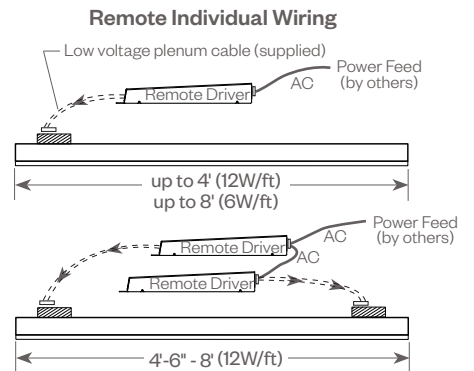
Remote Individual Wiring

Low voltage plenum cable (supplied)

Remote Driver

AC

Power Feed (by others)

up to 4' (12W/ft)
up to 8' (6W/ft)

Remote Driver

Remote Driver

AC

AC

Power Feed (by others)

4'-6" - 8' (12W/ft)